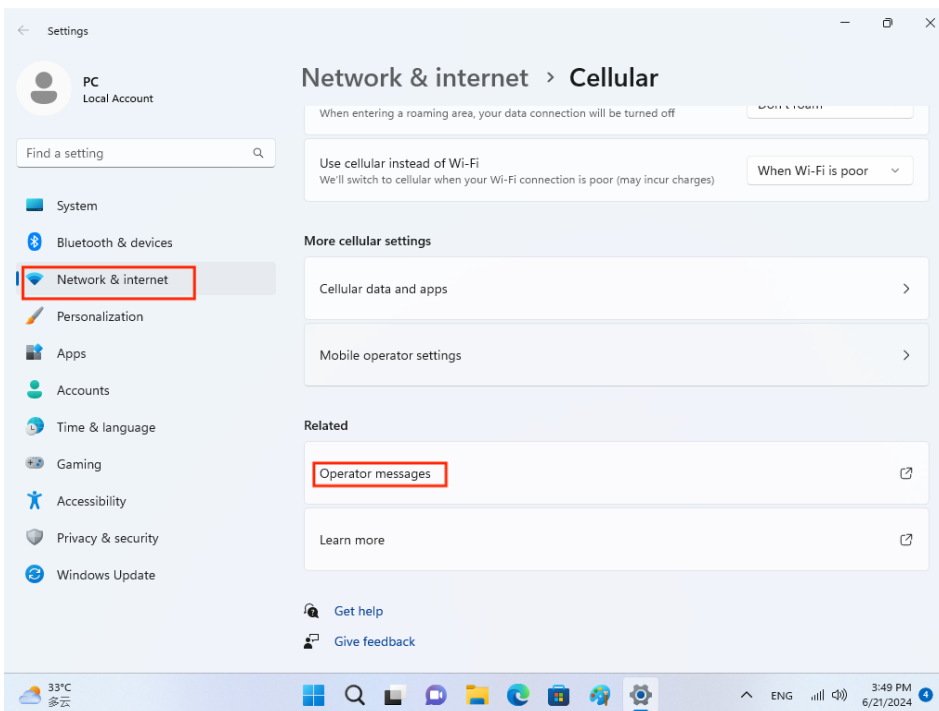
Settings

PC
Local Account

Find a setting

System
Bluetooth & devices
Network & internet
Personalization
Apps
Accounts
Time & language
Gaming
Accessibility
Privacy & security
Windows Update

Network & internet > Cellular

When entering a roaming area, your data connection will be turned off

Use cellular instead of Wi-Fi
We'll switch to cellular when your Wi-Fi connection is poor (may incur charges)
When Wi-Fi is poor

More cellular settings

Cellular data and apps

Mobile operator settings

Related

Operator messages

Learn more

Get help
Give feedback

33°C
多云

ENG
3:49 PM
6/21/2024
4